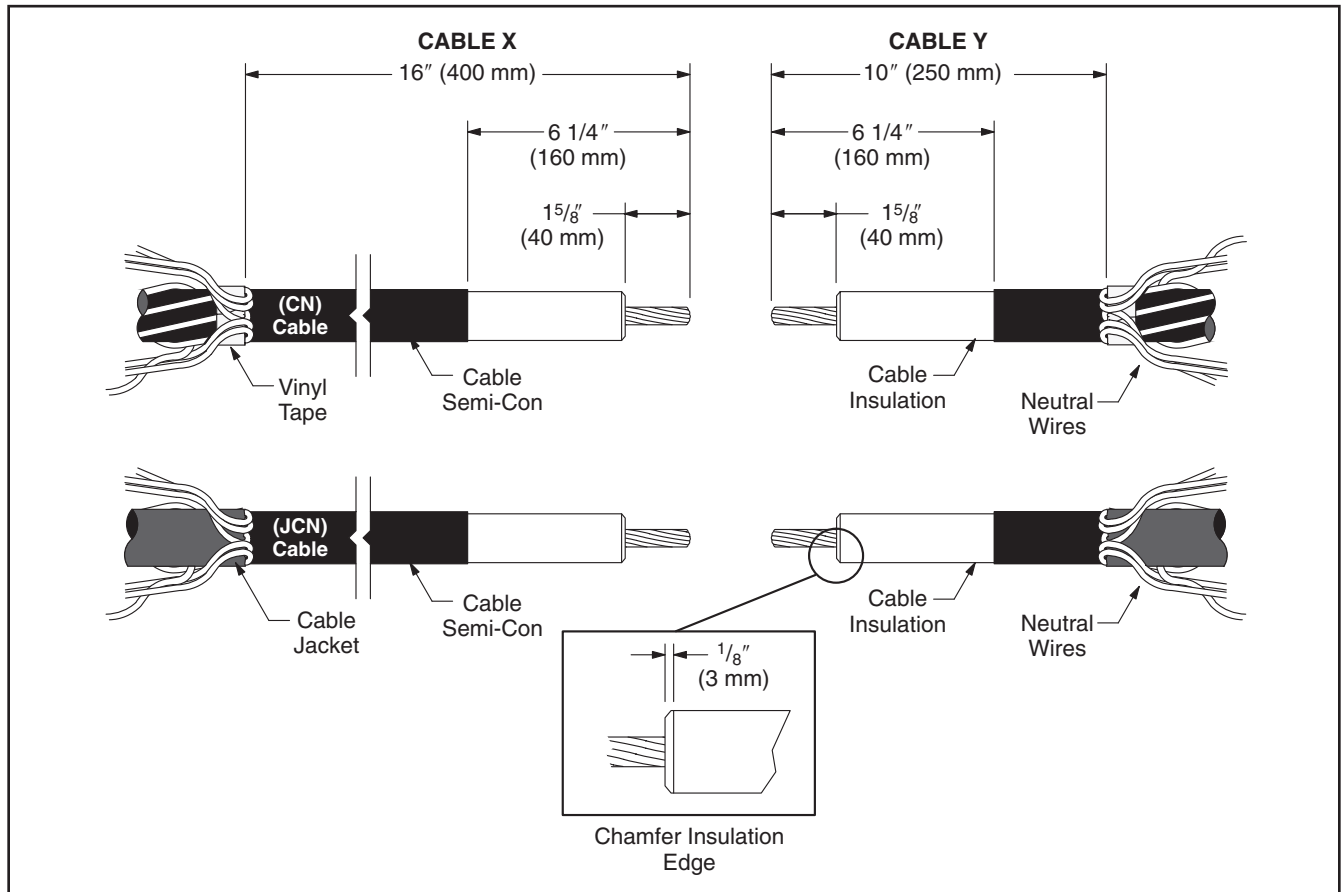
CABLE X

16″ (400 mm)

6 1/4″ (160 mm)

$1^{5}/_{8}$″ (40 mm)

(CN) Cable

Vinyl Tape

Cable Semi-Con

CABLE Y

10″ (250 mm)

6 1/4″ (160 mm)

$1^{5}/_{8}$″ (40 mm)

Cable Insulation

Neutral Wires

(JCN) Cable

Cable Jacket

Cable Semi-Con

Cable Insulation

Neutral Wires

$^{1}/_{8}$″ (3 mm)

Chamfer Insulation Edge